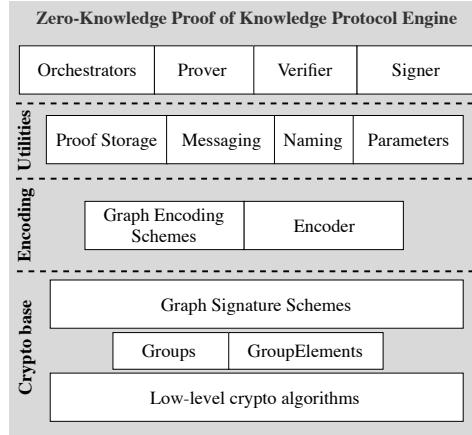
Zero-Knowledge Proof of Knowledge Protocol Engine

| Orchestrators | Prover | Verifier | Signer |
|---|---|---|---|

Utilities

| Proof Storage | Messaging | Naming | Parameters |
|---|---|---|---|

Encoding

| Graph Encoding Schemes | Encoder |
|---|---|

Crypto base

Graph Signature Schemes

| Groups | GroupElements |
|---|---|

Low-level crypto algorithms